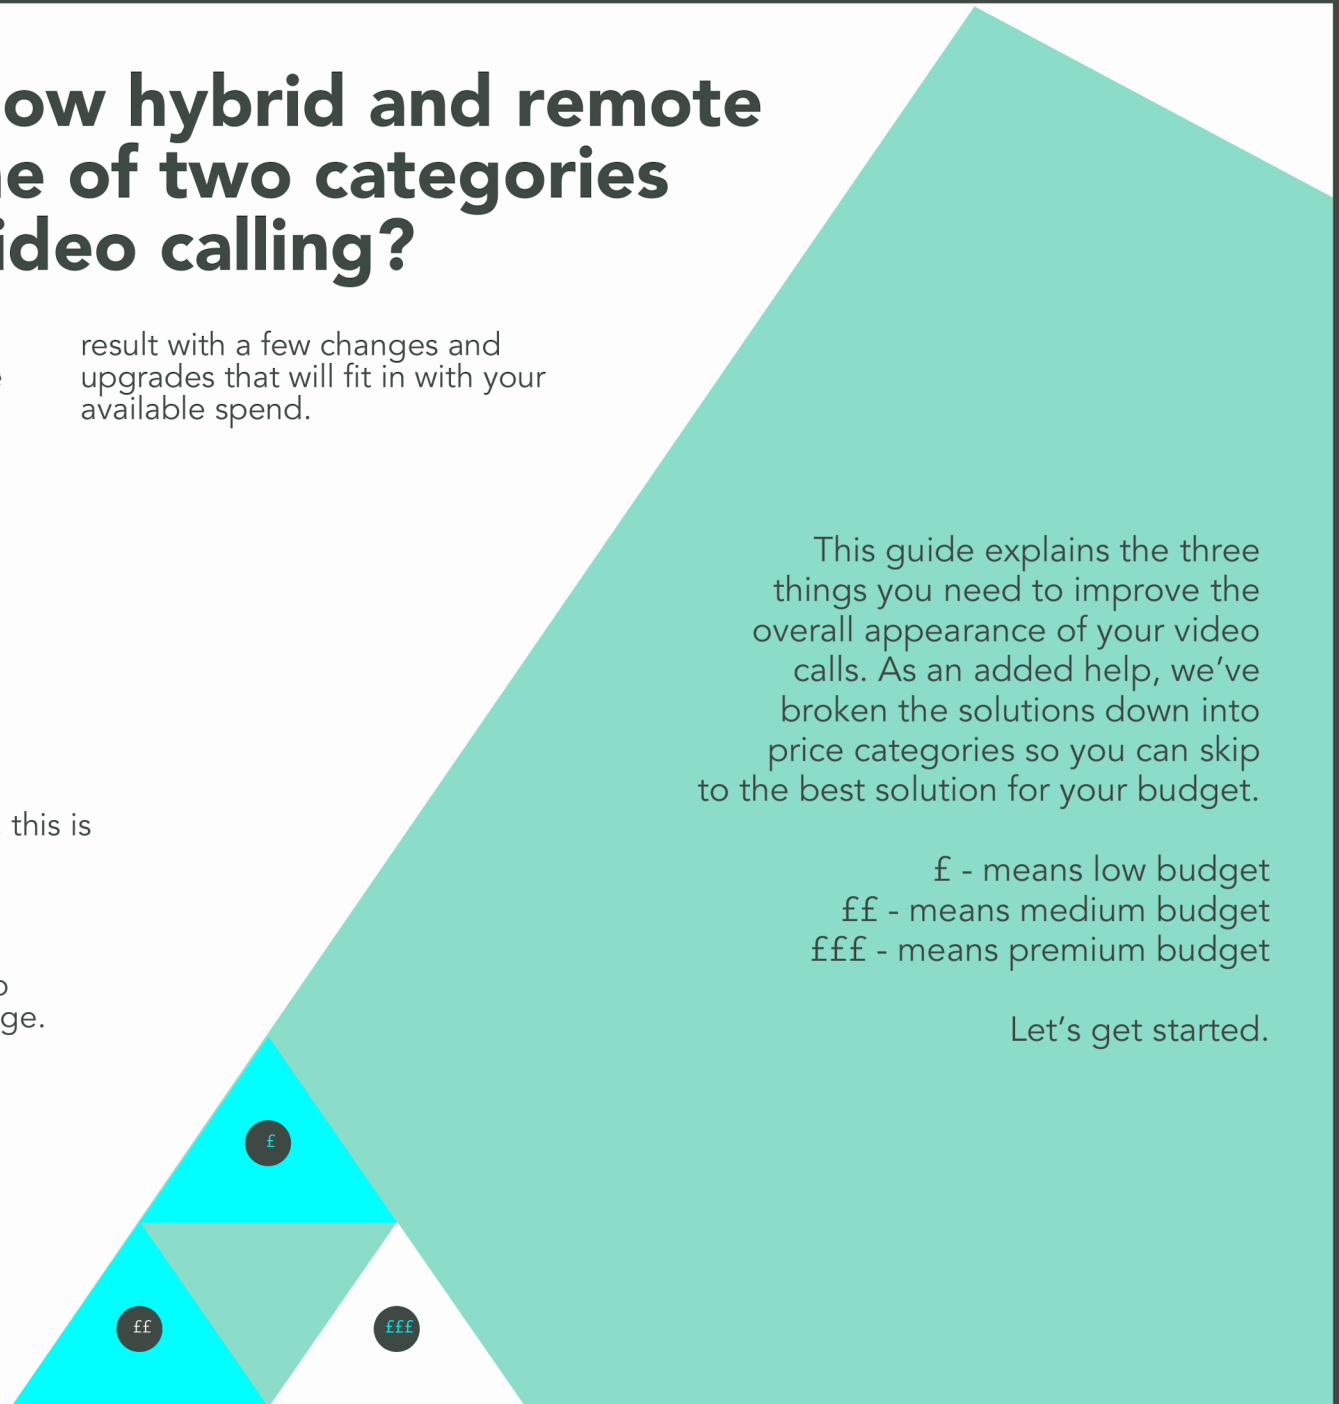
ow hybrid and remote
e of two categories
ideo calling?

e

result with a few changes and upgrades that will fit in with your available spend.

This guide explains the three things you need to improve the overall appearance of your video calls. As an added help, we've broken the solutions down into price categories so you can skip to the best solution for your budget.

this is

o
ge.

£ - means low budget
££ - means medium budget
£££ - means premium budget

Let's get started.

£

££

£££